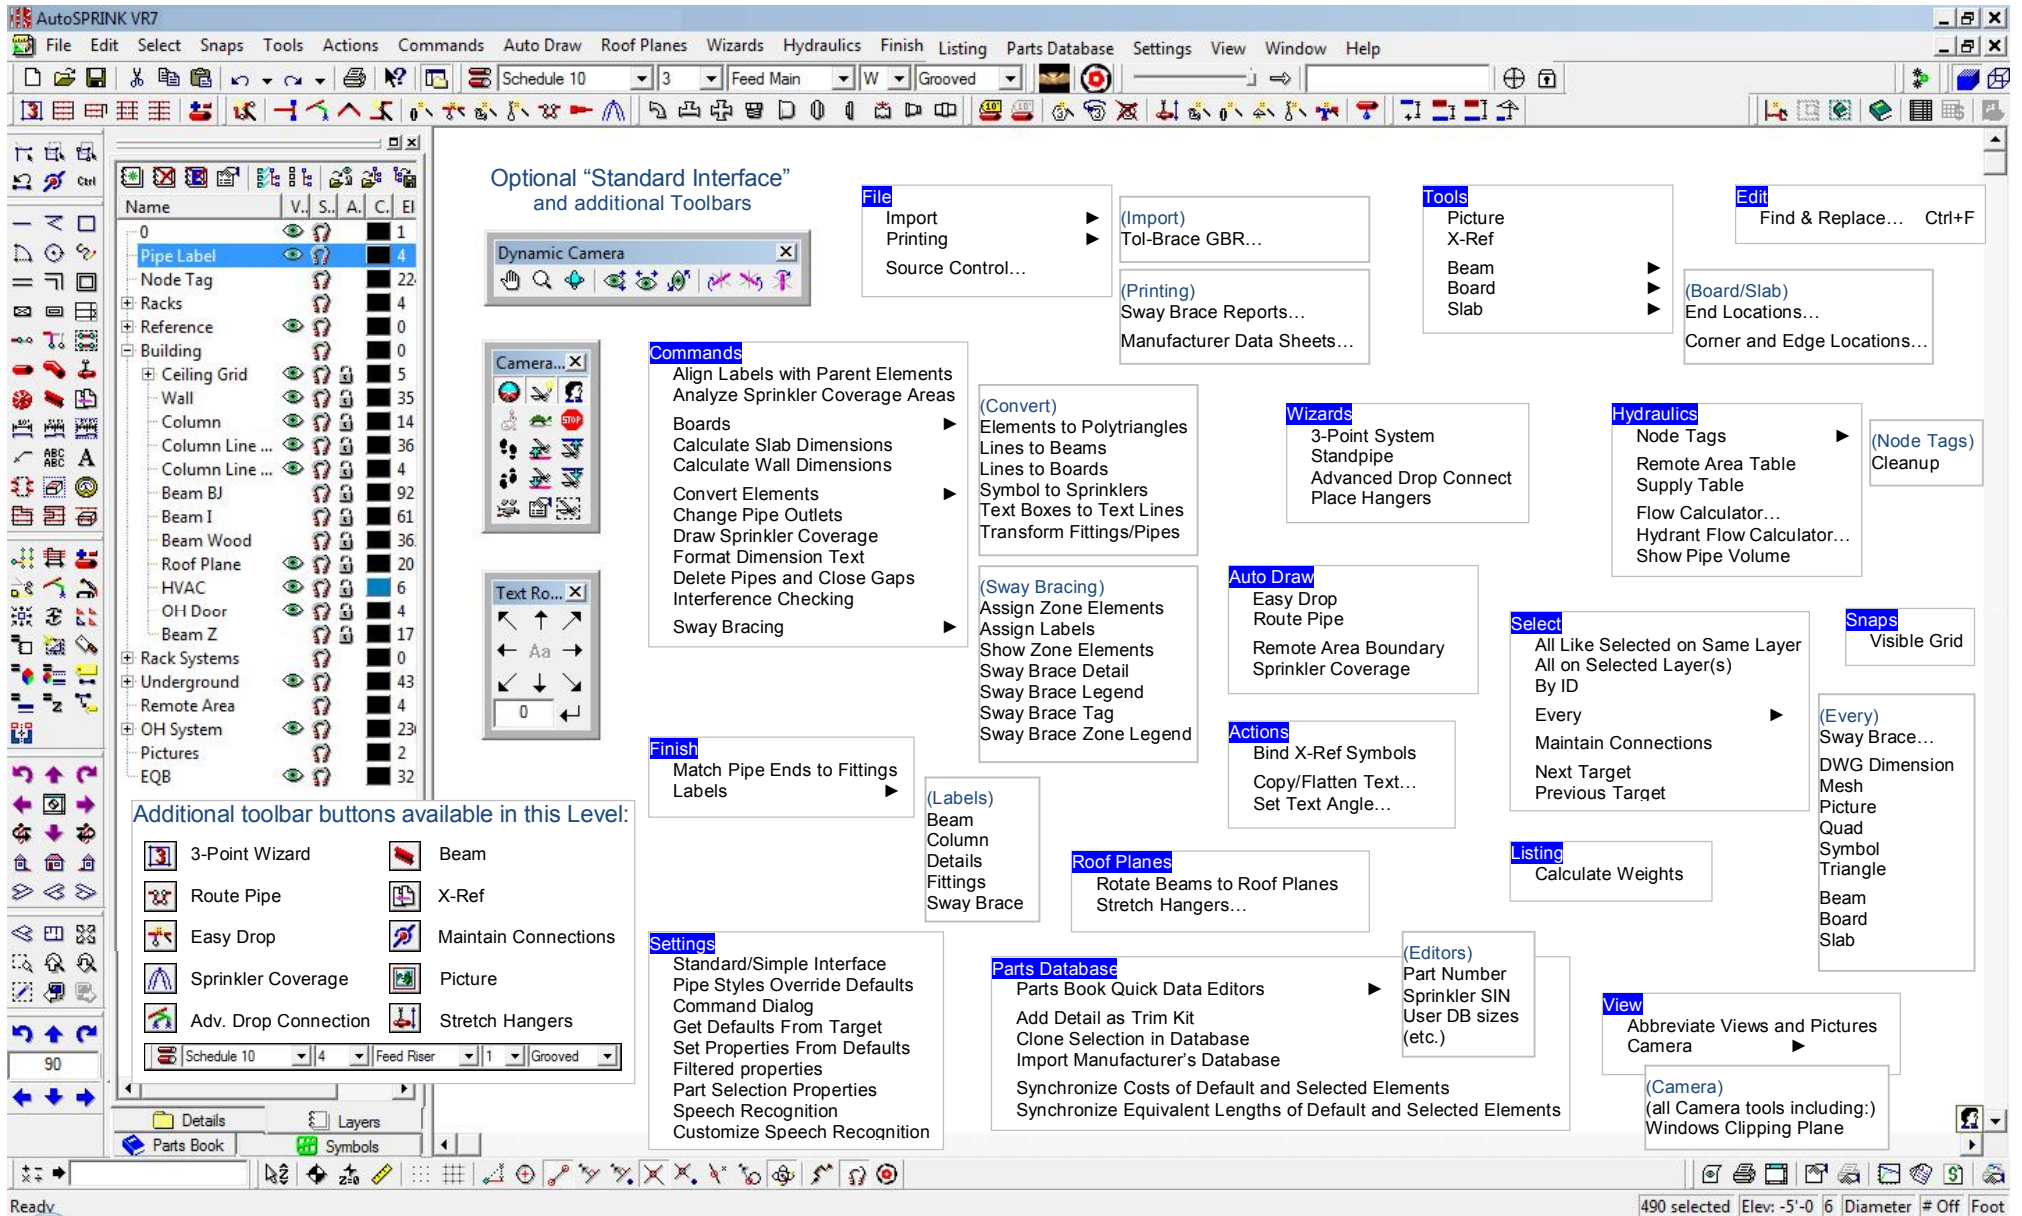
AutoSPRINK VR7

File Edit Select Snaps Tools Actions Commands Auto Draw Roof Planes Wizards Hydraulics Finish Listing Parts Database Settings View Window Help

Schedule 10 | 3 | Feed Main | W | Grooved

| Name | V. | S. | A. | C. | El |
|---|---|---|---|---|---|
| 0 | | | | | 1 |
| Pipe Label | | | | | 4 |
| Node Tag | | | | | 22 |
| Racks | | | | | 4 |
| Reference | | | | | 0 |
| Building | | | | | 0 |
| Ceiling Grid | | | | | 5 |
| Wall | | | | | 35 |
| Column | | | | | 14 |
| Column Line ... | | | | | 36 |
| Column Line ... | | | | | 4 |
| Beam BJ | | | | | 92 |
| Beam I | | | | | 61 |
| Beam Wood | | | | | 36 |
| Roof Plane | | | | | 20 |
| HVAC | | | | | 6 |
| OH Door | | | | | 4 |
| Beam Z | | | | | 17 |
| Rack Systems | | | | | 0 |
| Underground | | | | | 43 |
| Remote Area | | | | | 4 |
| OH System | | | | | 23 |
| Pictures | | | | | 2 |
| EQB | | | | | 32 |

Additional toolbar buttons available in this Level:
3-Point Wizard
Beam
Route Pipe
X-Ref
Easy Drop
Maintain Connections
Sprinkler Coverage
Picture
Adv. Drop Connection
Stretch Hangers

Schedule 10 | 4 | Feed Riser | 1 | Grooved

Details
Layers
Parts Book
Symbols

Optional “Standard Interface” and additional Toolbars

Dynamic Camera

Camera...

Text Ro...
Aa
0

File
Import
Printing
Source Control…

(Import)
Tol-Brace GBR…

(Printing)
Sway Brace Reports…
Manufacturer Data Sheets…

Tools
Picture
X-Ref
Beam
Board
Slab

Edit
Find & Replace… Ctrl+F

(Board/Slab)
End Locations…
Corner and Edge Locations…

Commands
Align Labels with Parent Elements
Analyze Sprinkler Coverage Areas
Boards
Calculate Slab Dimensions
Calculate Wall Dimensions
Convert Elements
Change Pipe Outlets
Draw Sprinkler Coverage
Format Dimension Text
Delete Pipes and Close Gaps
Interference Checking
Sway Bracing

(Convert)
Elements to Polytriangles
Lines to Beams
Lines to Boards
Symbol to Sprinklers
Text Boxes to Text Lines
Transform Fittings/Pipes

Wizards
3-Point System
Standpipe
Advanced Drop Connect
Place Hangers

Hydraulics
Node Tags
Remote Area Table
Supply Table
Flow Calculator…
Hydrant Flow Calculator…
Show Pipe Volume

(Node Tags)
Cleanup

(Sway Bracing)
Assign Zone Elements
Assign Labels
Show Zone Elements
Sway Brace Detail
Sway Brace Legend
Sway Brace Tag
Sway Brace Zone Legend

Auto Draw
Easy Drop
Route Pipe
Remote Area Boundary
Sprinkler Coverage

Select
All Like Selected on Same Layer
All on Selected Layer(s)
By ID
Every
Maintain Connections
Next Target
Previous Target

Snaps
Visible Grid

(Every)
Sway Brace…
DWG Dimension
Mesh
Picture
Quad
Symbol
Triangle
Beam
Board
Slab

Actions
Bind X-Ref Symbols
Copy/Flatten Text…
Set Text Angle…

Finish
Match Pipe Ends to Fittings
Labels

(Labels)
Beam
Column
Details
Fittings
Sway Brace

Roof Planes
Rotate Beams to Roof Planes
Stretch Hangers…

Listing
Calculate Weights

Settings
Standard/Simple Interface
Pipe Styles Override Defaults
Command Dialog
Get Defaults From Target
Set Properties From Defaults
Filtered properties
Part Selection Properties
Speech Recognition
Customize Speech Recognition

Parts Database
Parts Book Quick Data Editors
Add Detail as Trim Kit
Clone Selection in Database
Import Manufacturer’s Database
Synchronize Costs of Default and Selected Elements
Synchronize Equivalent Lengths of Default and Selected Elements

(Editors)
Part Number
Sprinkler SIN
User DB sizes
(etc.)

View
Abbreviate Views and Pictures
Camera

(Camera)
(all Camera tools including:)
Windows Clipping Plane

90

Ready
490 selected | Elev: -5'-0 | 6 | Diameter | # Off | Foot